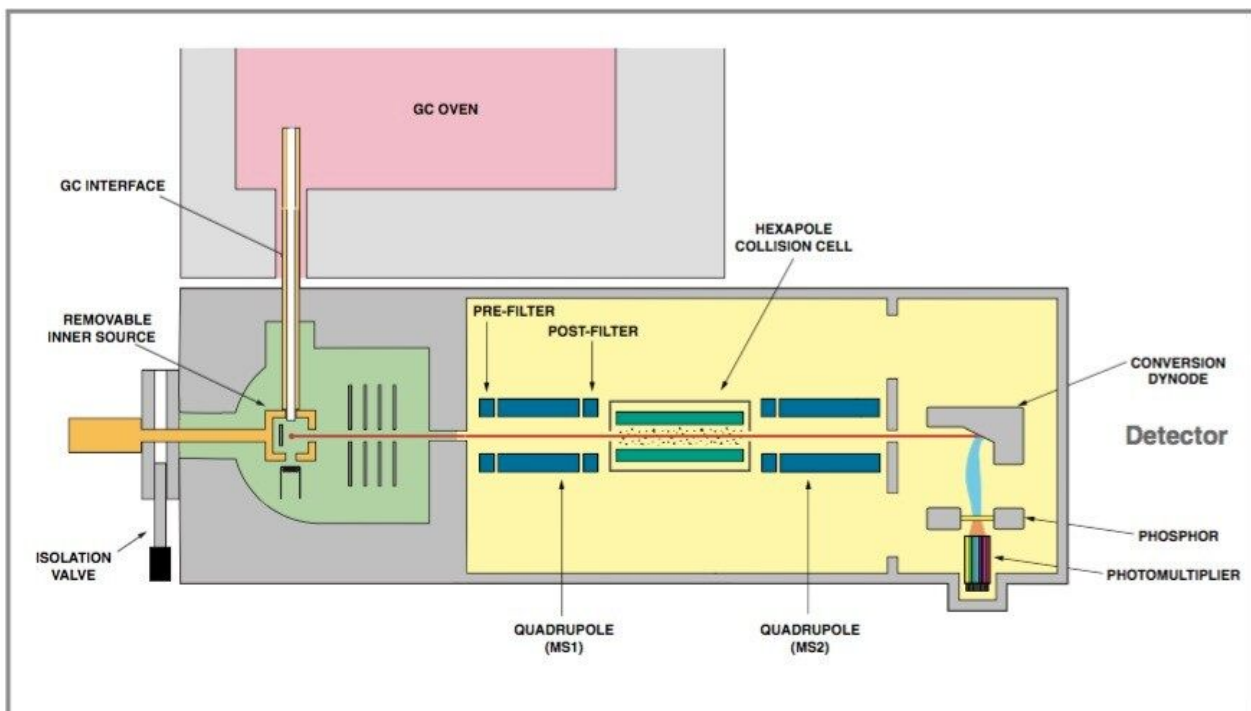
GC OVEN

GC INTERFACE

HEXAPOLE COLLISION CELL

REMOVABLE INNER SOURCE

PRE-FILTER

POST-FILTER

CONVERSION DYNODE

Detector

PHOSPHOR

PHOTOMULTIPLIER

ISOLATION VALVE

QUADRUPOLE (MS1)

QUADRUPOLE (MS2)